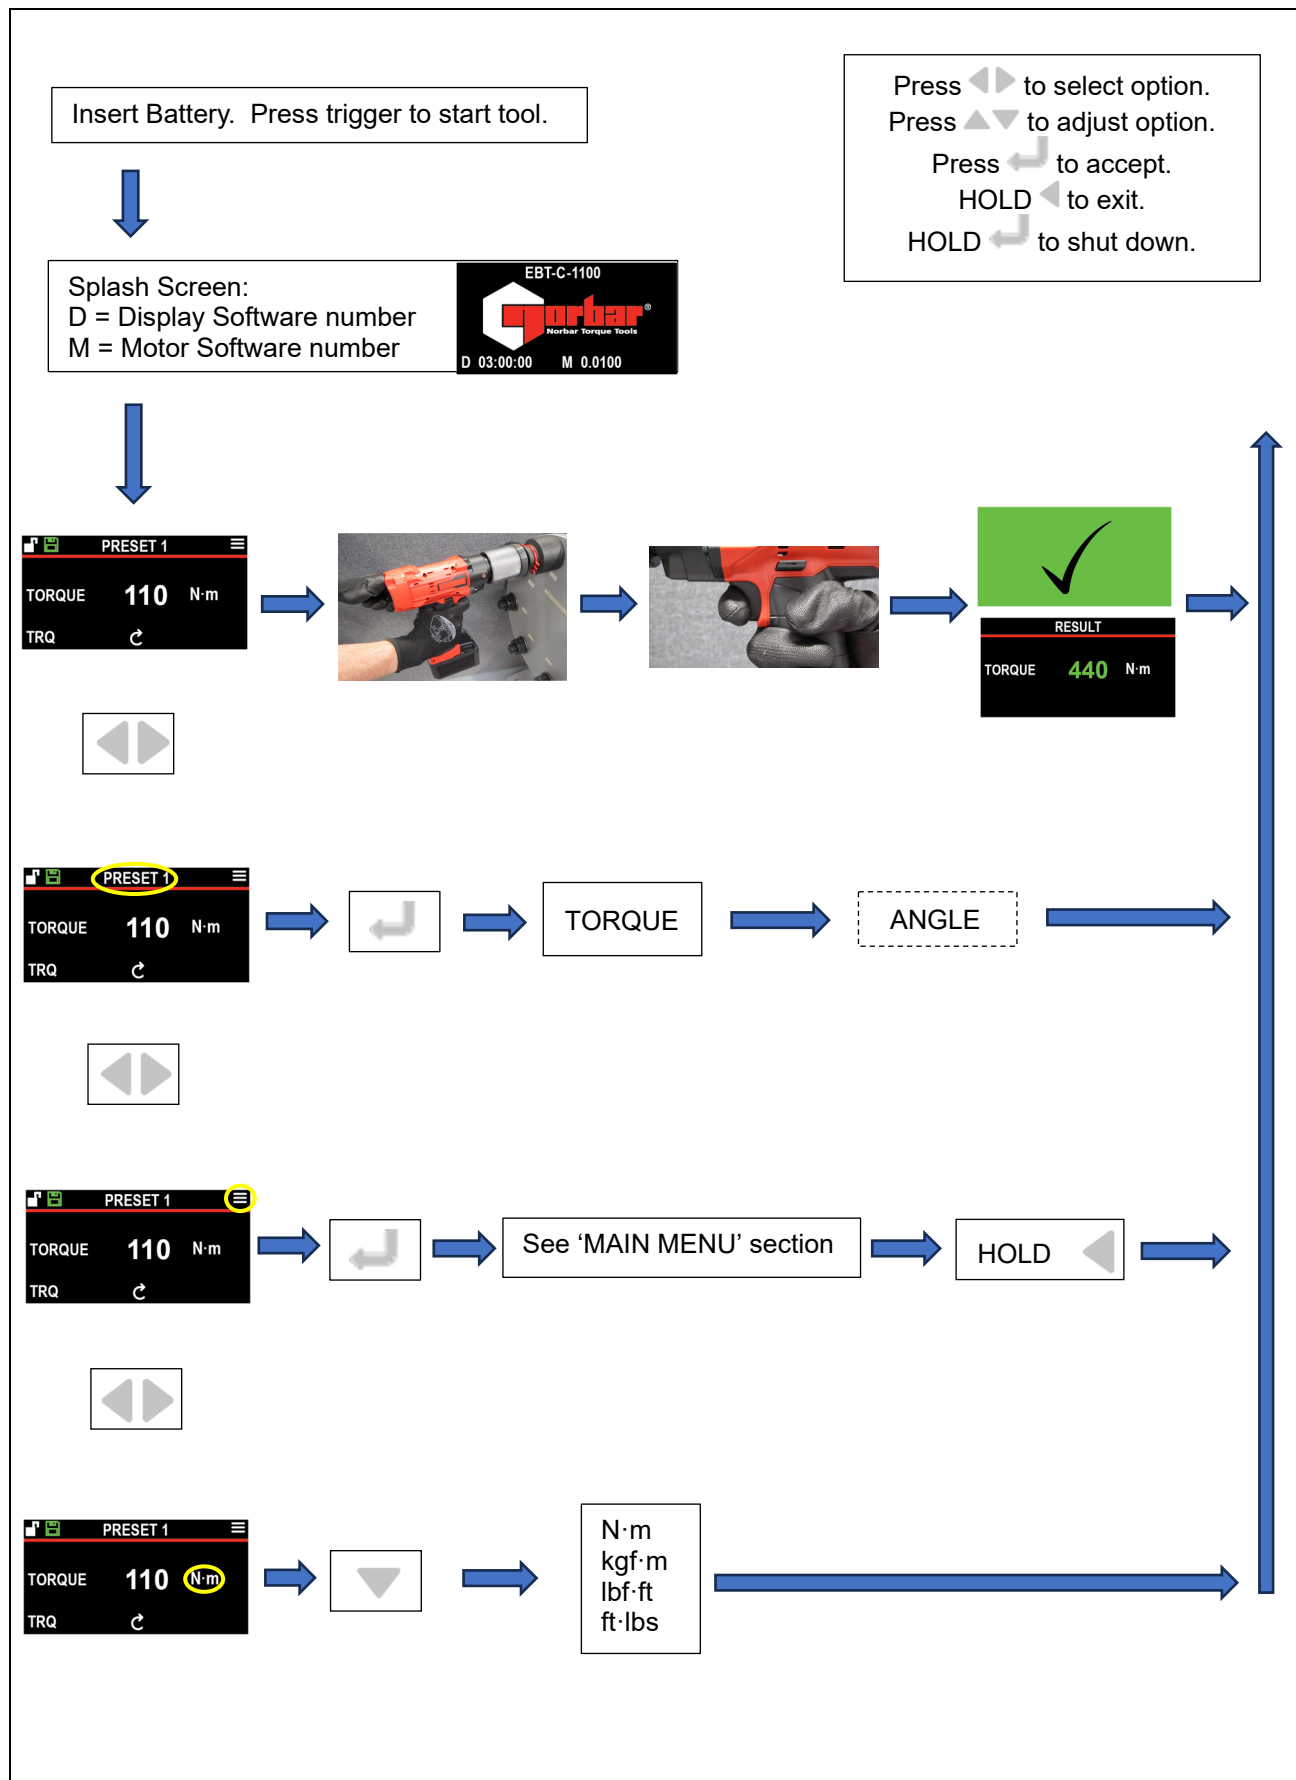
Insert Battery. Press trigger to start tool.

Press to select option.
Press to adjust option.
Press to accept.
HOLD to exit.
HOLD to shut down.

Splash Screen:
D = Display Software number
M = Motor Software number

EBT-C-1100
Norbar
Norbar Torque Tools
D 03:00:00 M 0.0100

PRESET 1
TORQUE 110 N·m
TRQ

RESULT
TORQUE 440 N·m

PRESET 1
TORQUE 110 N·m
TRQ

TORQUE

ANGLE

PRESET 1
TORQUE 110 N·m
TRQ

See ‘MAIN MENU’ section

HOLD

PRESET 1
TORQUE 110 N·m
TRQ

N·m
kgf·m
lbf·ft
ft·lbs